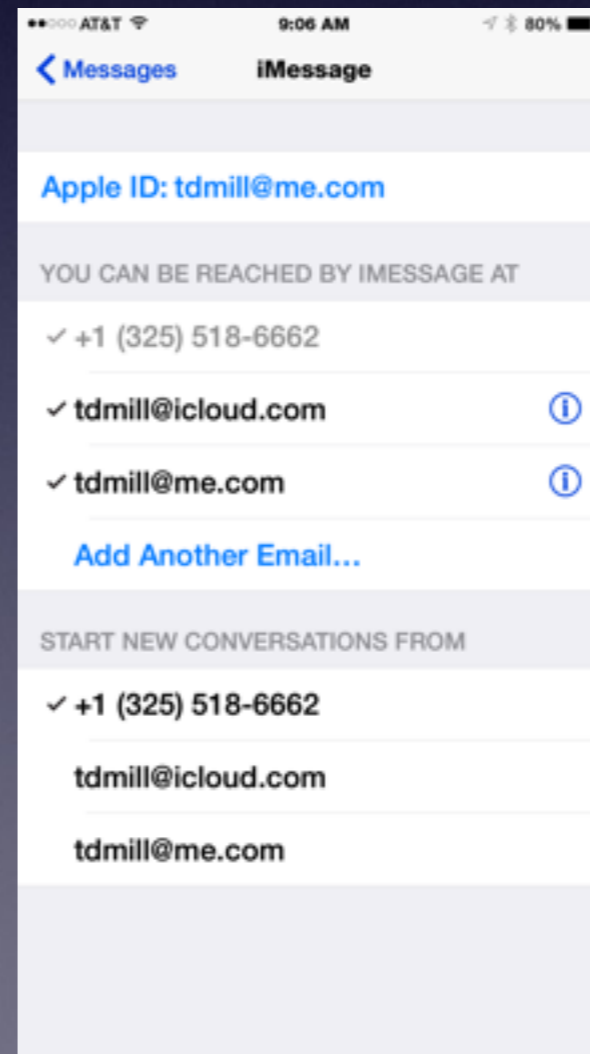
●●○○○ AT&T 9:06 AM 80%

Messages iMessage

Apple ID: tdmill@me.com

YOU CAN BE REACHED BY IMESSAGE AT

✓ +1 (325) 518-6662

✓ tdmill@icloud.com

✓ tdmill@me.com

Add Another Email...

START NEW CONVERSATIONS FROM

✓ +1 (325) 518-6662

tdmill@icloud.com

tdmill@me.com